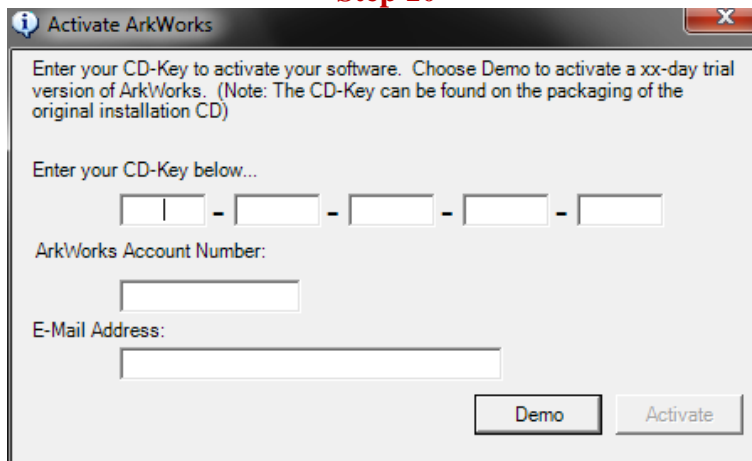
Step 2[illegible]

Activate ArkWorks

Enter your CD-Key to activate your software. Choose Demo to activate a xx-day trial version of ArkWorks. (Note: The CD-Key can be found on the packaging of the original installation CD)

Enter your CD-Key below...

- - - -

ArkWorks Account Number:

E-Mail Address:

Demo

Activate